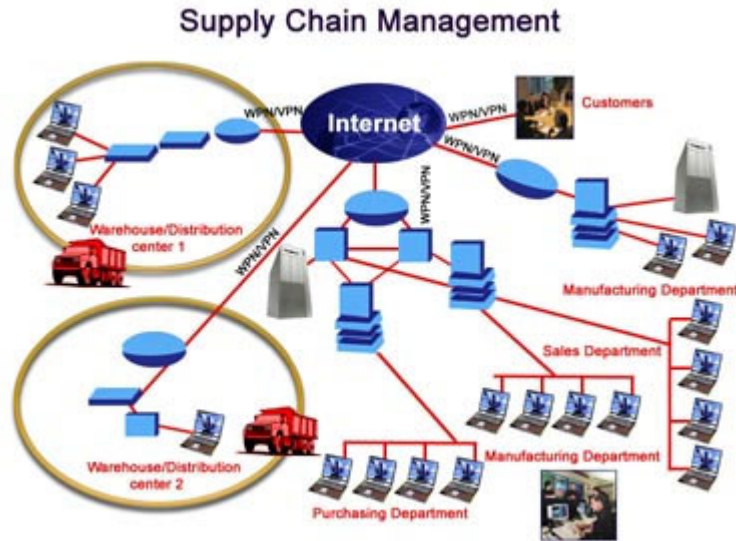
Supply Chain Management

Internet

WPN/VPN

WPN/VPN

Customers

WPN/VPN

WPN/VPN

WPN/VPN

Warehouse/Distribution center 1

Manufacturing Department

Sales Department

Warehouse/Distribution center 2

Manufacturing Department

Purchasing Department